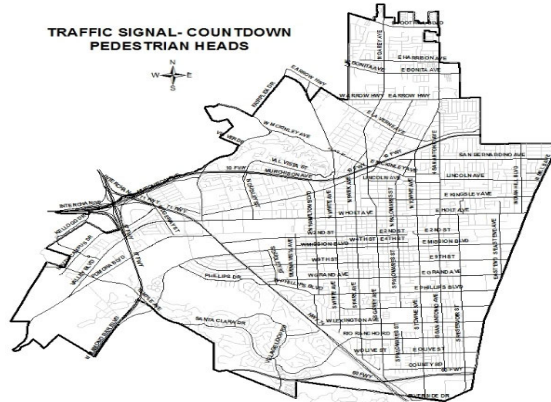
TRAFFIC SIGNAL- COUNTDOWN PEDESTRIAN HEADS

N
W E
S

E HARRISON AVE
E BONITA AVE
BONITA AVE
W ARROW HWY
E ARROW HWY
ARROW HWY
W MCKINLEY AVE
E MCKINLEY AVE
VALVERDE ST
SAN BERNARDINO AVE
MISSION AVE
LINCOLN AVE
E KINGSLEY AVE
W HOLT AVE
E HOLT AVE
E 2ND ST
E 1ST ST
W 1ST ST
MISSION BLVD
E MISSION BLVD
W 9TH ST
E 9TH ST
W GRAND AVE
E GRAND AVE
PHILLIPS DR
PHILLIPS BLVD
E PHILLIPS BLVD
W LEXINGTON AVE
RIO RANCHO RD
W OLIVE ST
E OLIVE ST
COUNTY RD
60 FWY
57 FWY
71 FWY
10 FWY
RIVERSIDE DR
INTERNATIONAL
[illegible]